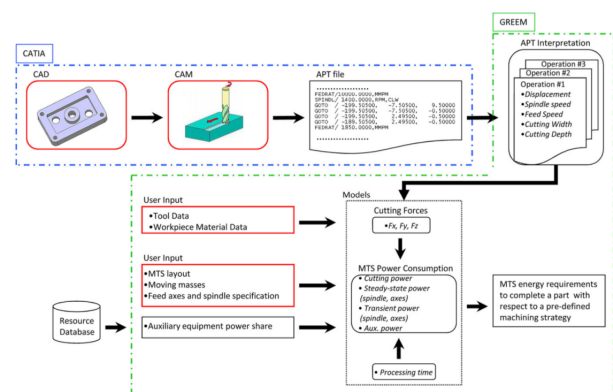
GREEM

CATIA

CAD

CAM

APT file

......................
FEDRAT/10000.0000,MMPM
SPINDL/ 1400.0000,RPM,CLW
GOTO / -26.50500, -7.50500, 9.50000
GOTO / -199.50500, -7.50500, -0.50000
GOTO / -199.50500, 2.49500, -0.50000
GOTO / -189.50500, 2.49500, -0.50000
FEDRAT/ 1850.0000,MMPM
......................

APT Interpretation

Operation #3

Operation #2

Operation #1
•Displacement
•Spindle speed
•Feed Speed
•Cutting Width
•Cutting Depth

Models

User Input
•Tool Data
•Workpiece Material Data

Cutting Forces
•Fx, Fy, Fz

User Input
•MTS layout
•Moving masses
•Feed axes and spindle specification

MTS Power Consumption
•Cutting power
•Steady-state power (spindle, axes)
•Transient power (spindle, axes)
•Aux. power

MTS energy requirements to complete a part with respect to a pre-defined machining strategy

Resource Database

•Auxiliary equipment power share

•Processing time